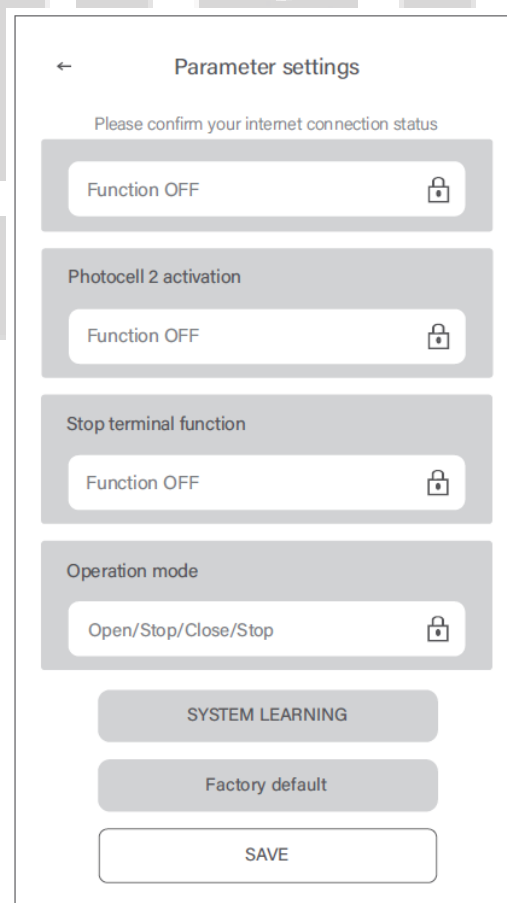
← Parameter settings

Please confirm your internet connection status

Function OFF

Photocell 2 activation

Function OFF

Stop terminal function

Function OFF

Operation mode

Open/Stop/Close/Stop

SYSTEM LEARNING

Factory default

SAVE